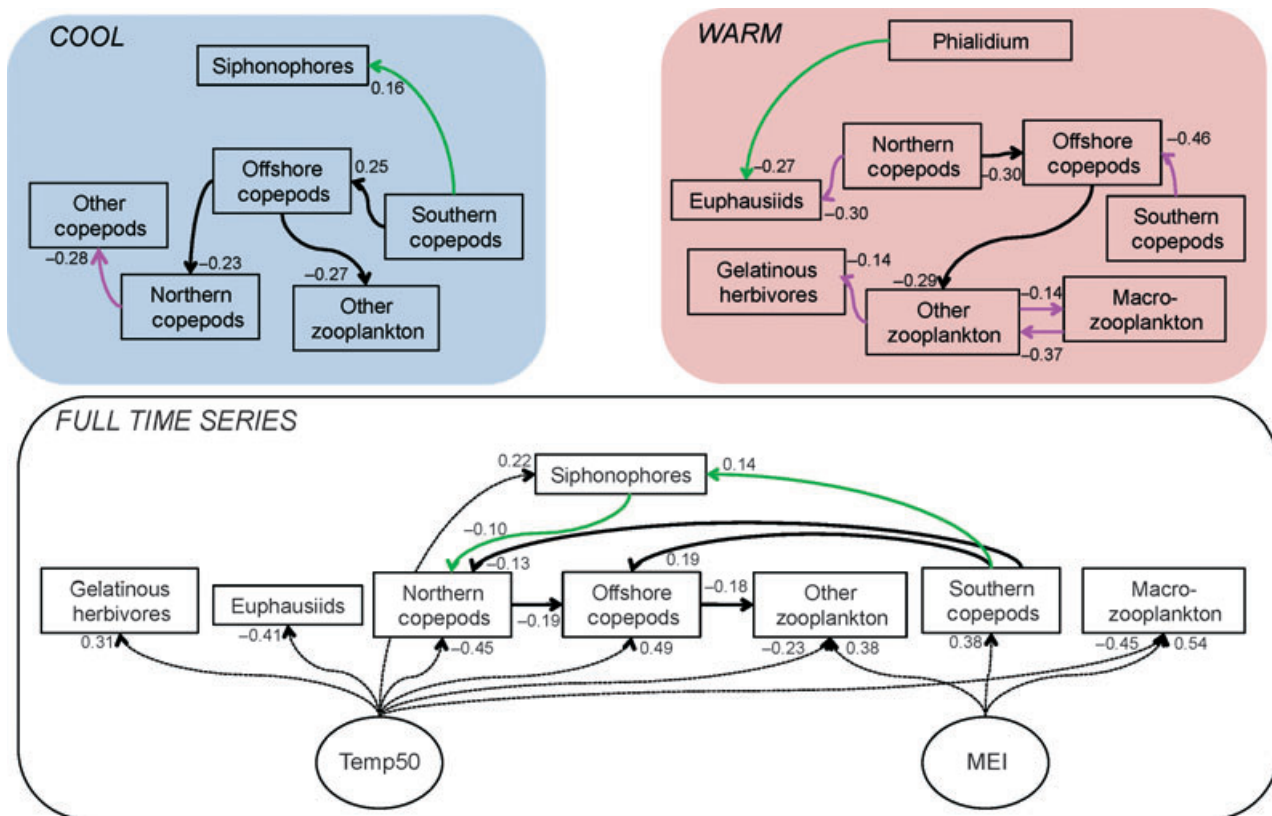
COOL

Siphonophores

0.16

Offshore copepods

0.25

Other copepods

Southern copepods

−0.28

−0.23

−0.27

Northern copepods

Other zooplankton

WARM

Phialidium

Northern copepods

Offshore copepods

−0.46

−0.27

−0.30

Euphausiids

−0.30

Southern copepods

Gelatinous herbivores

−0.14

−0.29

Other zooplankton

−0.14

Macro-zooplankton

−0.37

FULL TIME SERIES

0.22

Siphonophores

0.14

−0.10

−0.13

0.19

Gelatinous herbivores

Euphausiids

Northern copepods

Offshore copepods

−0.18

Other zooplankton

Southern copepods

Macro-zooplankton

0.31

−0.41

−0.45

−0.19

0.49

−0.23

0.38

0.38

−0.45

0.54

Temp50

MEI